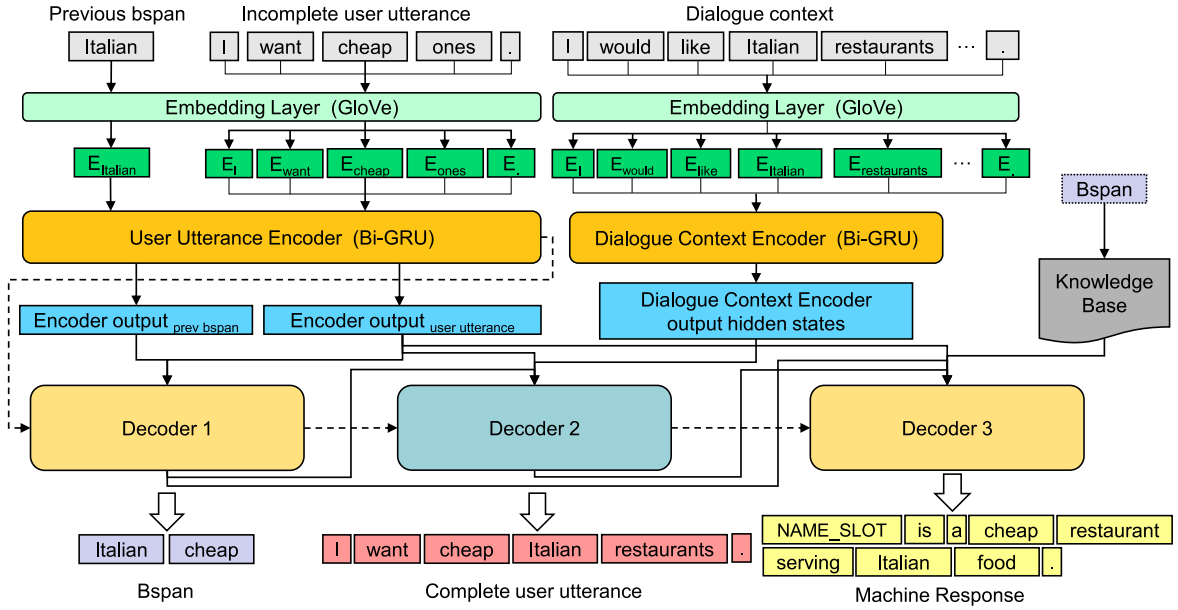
Previous bspan

Italian

Incomplete user utterance

I want cheap ones .

Dialogue context

I would like Italian restaurants ... .

Embedding Layer (GloVe)

Embedding Layer (GloVe)

$E_{Italian}$

$E_{I}$ $E_{want}$ $E_{cheap}$ $E_{ones}$ $E_{.}$

$E_{I}$ $E_{would}$ $E_{like}$ $E_{Italian}$ $E_{restaurants}$ ... $E_{.}$

Bspan

User Utterance Encoder (Bi-GRU)

Dialogue Context Encoder (Bi-GRU)

Knowledge Base

Encoder output $_{prev\ bspan}$

Encoder output $_{user\ utterance}$

Dialogue Context Encoder output hidden states

Decoder 1

Decoder 2

Decoder 3

Italian cheap

Bspan

I want cheap Italian restaurants .

Complete user utterance

NAME_SLOT is a cheap restaurant serving Italian food .

Machine Response